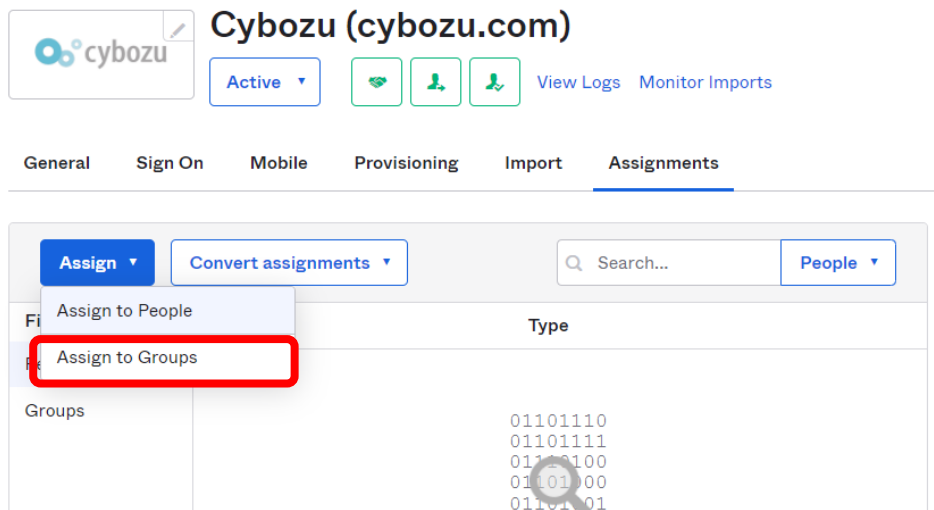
cybozu

Cybozu (cybozu.com)

Active ▾

View Logs Monitor Imports

General Sign On Mobile Provisioning Import Assignments

Assign ▾ Convert assignments ▾ Search... People ▾

Assign to People

Assign to Groups

Fi

P

Groups

Type

01101110
01101111
01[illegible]100
01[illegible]00
01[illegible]01